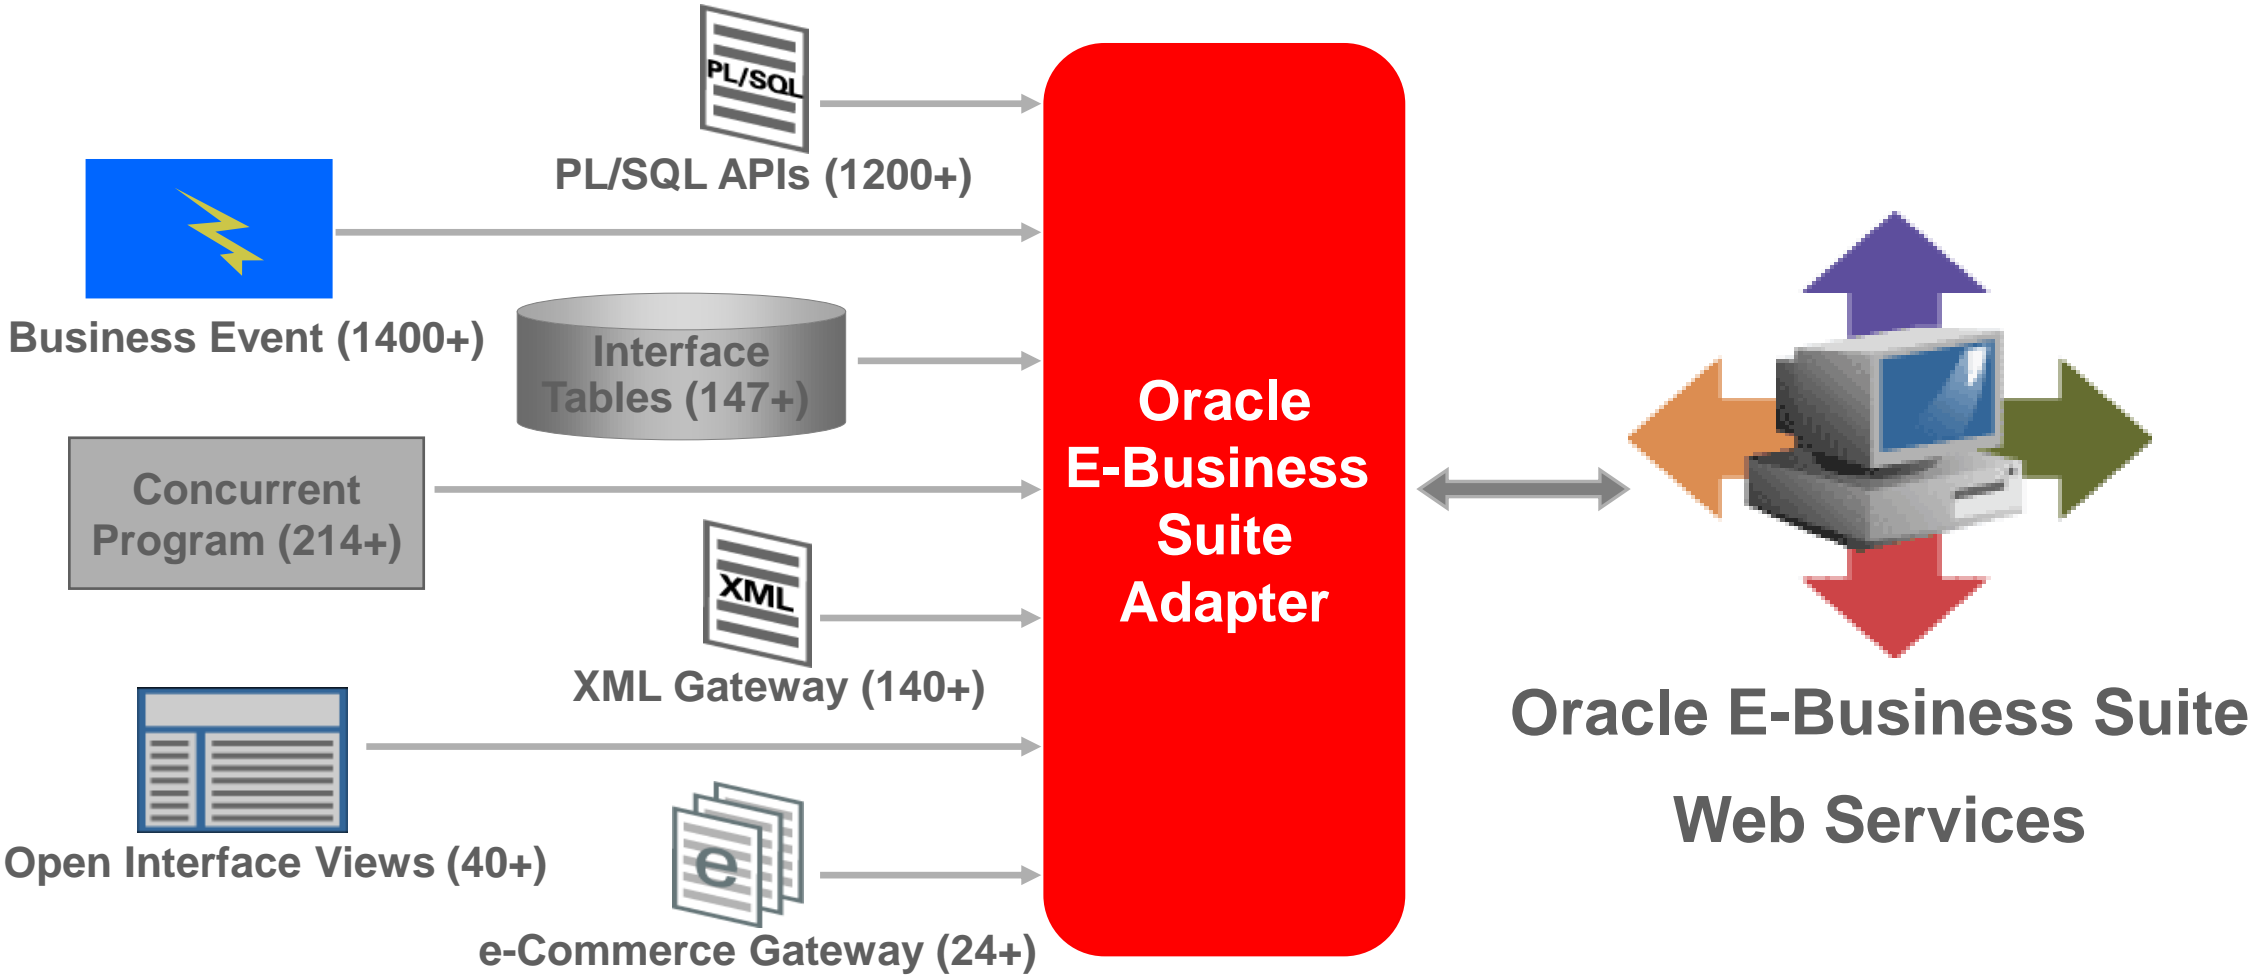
PL/SQL

PL/SQL APIs (1200+)

Business Event (1400+)

Interface Tables (147+)

Concurrent Program (214+)

XML

XML Gateway (140+)

Open Interface Views (40+)

e

e-Commerce Gateway (24+)

Oracle E-Business Suite Adapter

Oracle E-Business Suite

Web Services